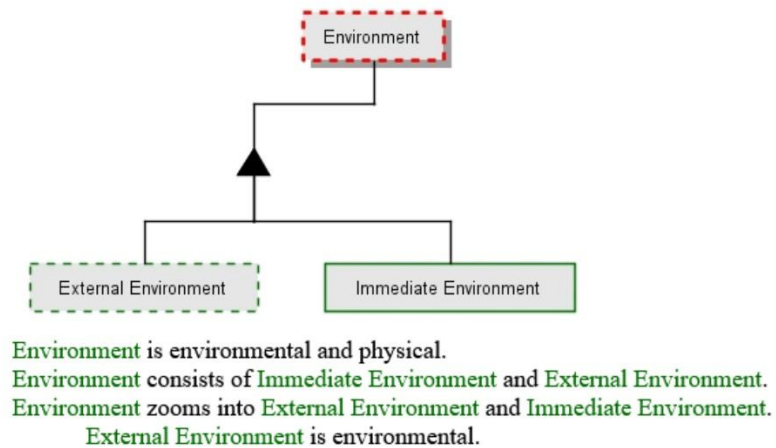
Environment

External Environment

Immediate Environment

Environment is environmental and physical.
Environment consists of Immediate Environment and External Environment.
Environment zooms into External Environment and Immediate Environment.
External Environment is environmental.